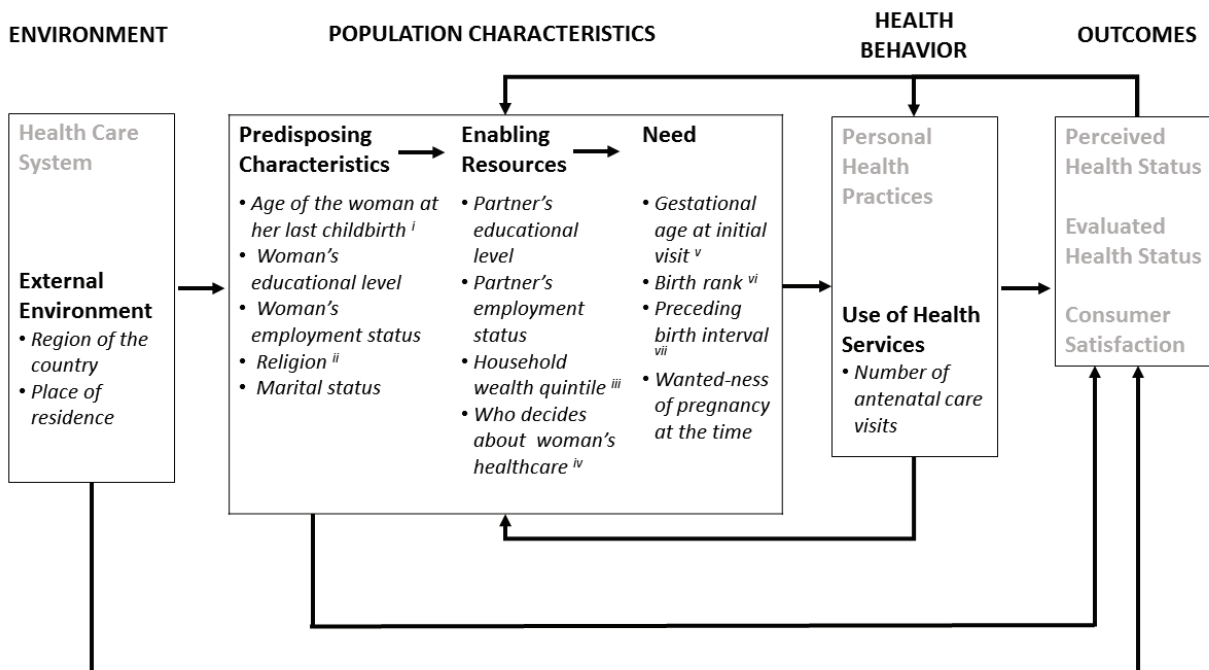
ENVIRONMENT

POPULATION CHARACTERISTICS

HEALTH BEHAVIOR

OUTCOMES

Health Care System

External Environment

• *Region of the country*
• *Place of residence*

**Predisposing Characteristics**

• *Age of the woman at her last childbirth* $^{i}$
• *Woman's educational level*
• *Woman's employment status*
• *Religion* $^{ii}$
• *Marital status*

**Enabling Resources**

• *Partner's educational level*
• *Partner's employment status*
• *Household wealth quintile* $^{iii}$
• *Who decides about woman's healthcare* $^{iv}$

**Need**

• *Gestational age at initial visit* $^{v}$
• *Birth rank* $^{vi}$
• *Preceding birth interval* $^{vii}$
• *Wanted-ness of pregnancy at the time*

Personal Health Practices

Use of Health Services

• *Number of antenatal care visits*

Perceived Health Status

Evaluated Health Status

Consumer Satisfaction